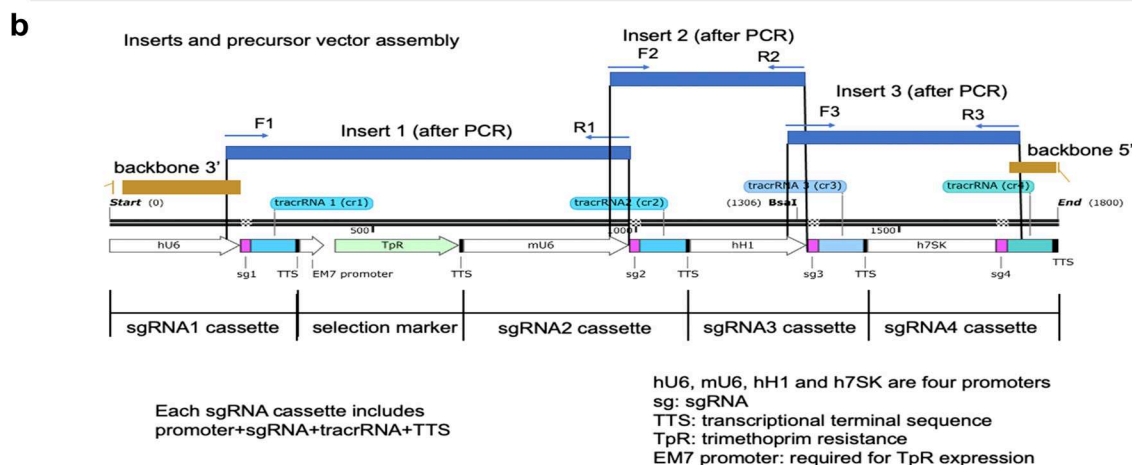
b

Inserts and precursor vector assembly

Insert 2 (after PCR)

F2

R2

Insert 3 (after PCR)

F1

Insert 1 (after PCR)

R1

F3

R3

backbone 3'

backbone 5'

tracrRNA 3 (cr3)

tracrRNA (cr4)

Start (0)

tracrRNA 1 (cr1)

tracrRNA2 (cr2)

(1306) BsaI

End (1800)

500

1000

1500

hU6

TpR

mU6

hH1

h7SK

sg1

TTS

EM7 promoter

TTS

sg2

TTS

sg3

TTS

sg4

TTS

sgRNA1 cassette

selection marker

sgRNA2 cassette

sgRNA3 cassette

sgRNA4 cassette

Each sgRNA cassette includes promoter+sgRNA+tracrRNA+TTS

hU6, mU6, hH1 and h7SK are four promoters
sg: sgRNA
TTS: transcriptional terminal sequence
TpR: trimethoprim resistance
EM7 promoter: required for TpR expression